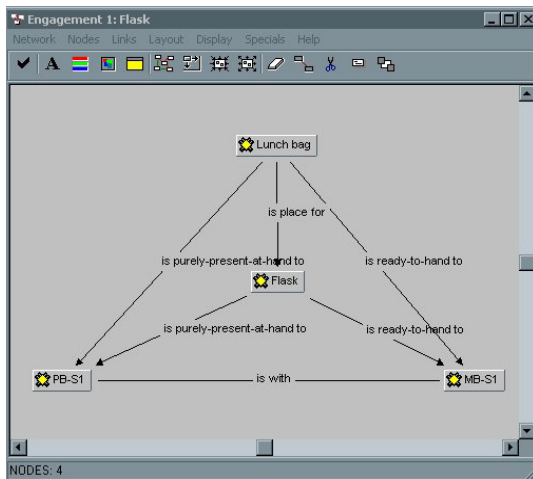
Engagement 1: Flask

Network Nodes Links Layout Display Specials Help

Lunch bag

is place for

is purely-present-at-hand to

is ready-to-hand to

Flask

is purely-present-at-hand to

is ready-to-hand to

PB-S1

is with

MB-S1

NODES: 4